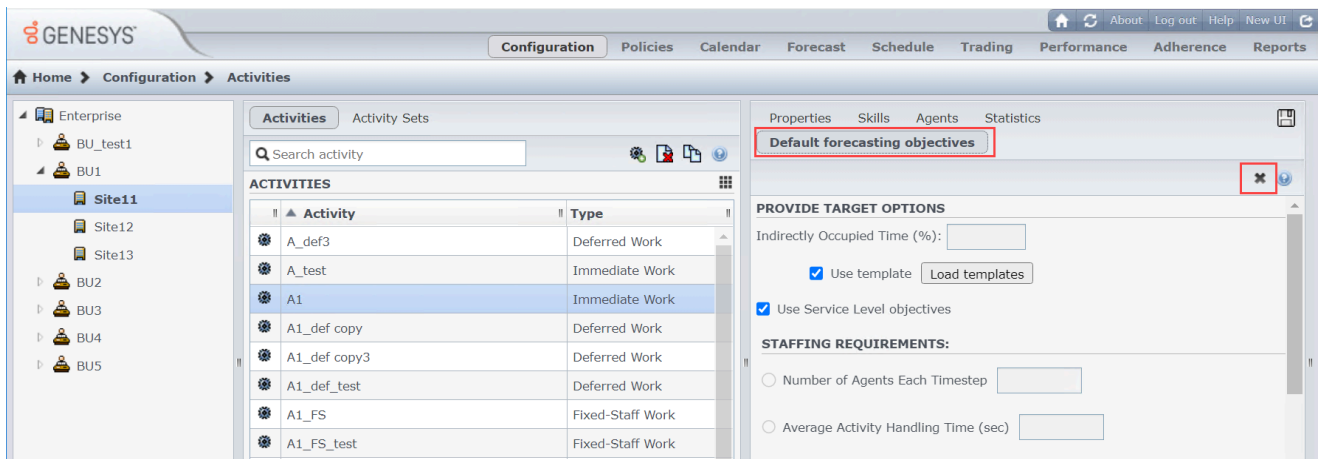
GENESYS

About Log out Help New UI

Configuration Policies Calendar Forecast Schedule Trading Performance Adherence Reports

Home > Configuration > Activities

Enterprise
BU_test1
BU1
Site11
Site12
Site13
BU2
BU3
BU4
BU5

Activities Activity Sets

Search activity

ACTIVITIES

| Activity | Type |
|---|---|
| A_def3 | Deferred Work |
| A_test | Immediate Work |
| A1 | Immediate Work |
| A1_def copy | Deferred Work |
| A1_def copy3 | Deferred Work |
| A1_def_test | Deferred Work |
| A1_FS | Fixed-Staff Work |
| A1_FS_test | Fixed-Staff Work |

Properties Skills Agents Statistics

Default forecasting objectives

PROVIDE TARGET OPTIONS

Indirectly Occupied Time (%):

Use template Load templates

Use Service Level objectives

STAFFING REQUIREMENTS:

Number of Agents Each Timestep

Average Activity Handling Time (sec)